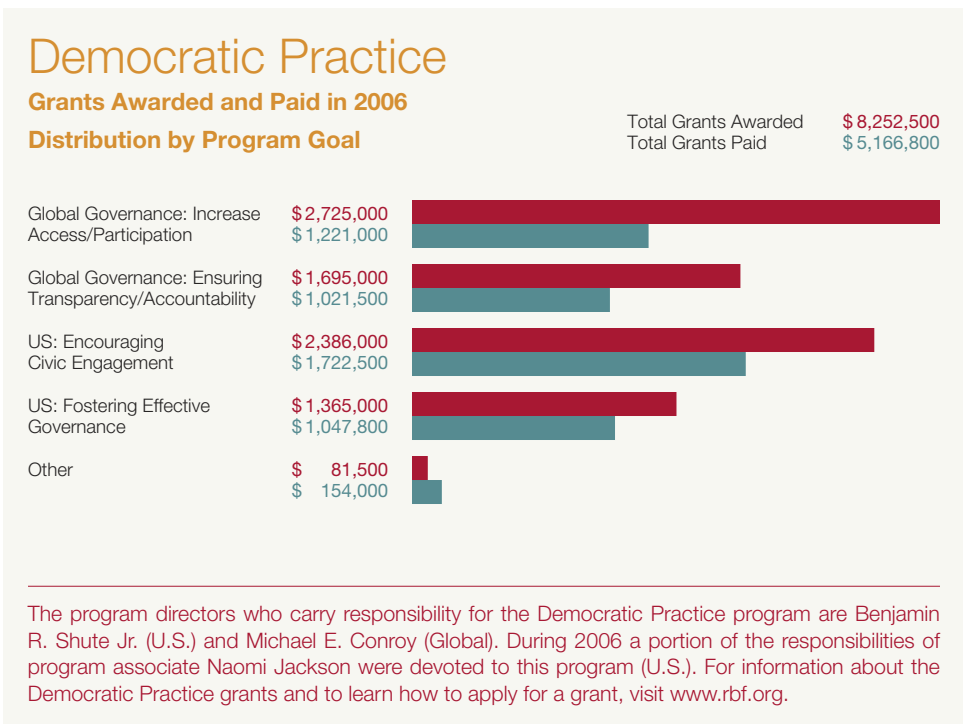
Democratic Practice

Grants Awarded and Paid in 2006

Distribution by Program Goal

Total Grants Awarded $8,252,500
Total Grants Paid $5,166,800

Global Governance: Increase Access/Participation $2,725,000 $1,221,000

Global Governance: Ensuring Transparency/Accountability $1,695,000 $1,021,500

US: Encouraging Civic Engagement $2,386,000 $1,722,500

US: Fostering Effective Governance $1,365,000 $1,047,800

Other $ 81,500 $ 154,000

The program directors who carry responsibility for the Democratic Practice program are Benjamin R. Shute Jr. (U.S.) and Michael E. Conroy (Global). During 2006 a portion of the responsibilities of program associate Naomi Jackson were devoted to this program (U.S.). For information about the Democratic Practice grants and to learn how to apply for a grant, visit www.rbf.org.